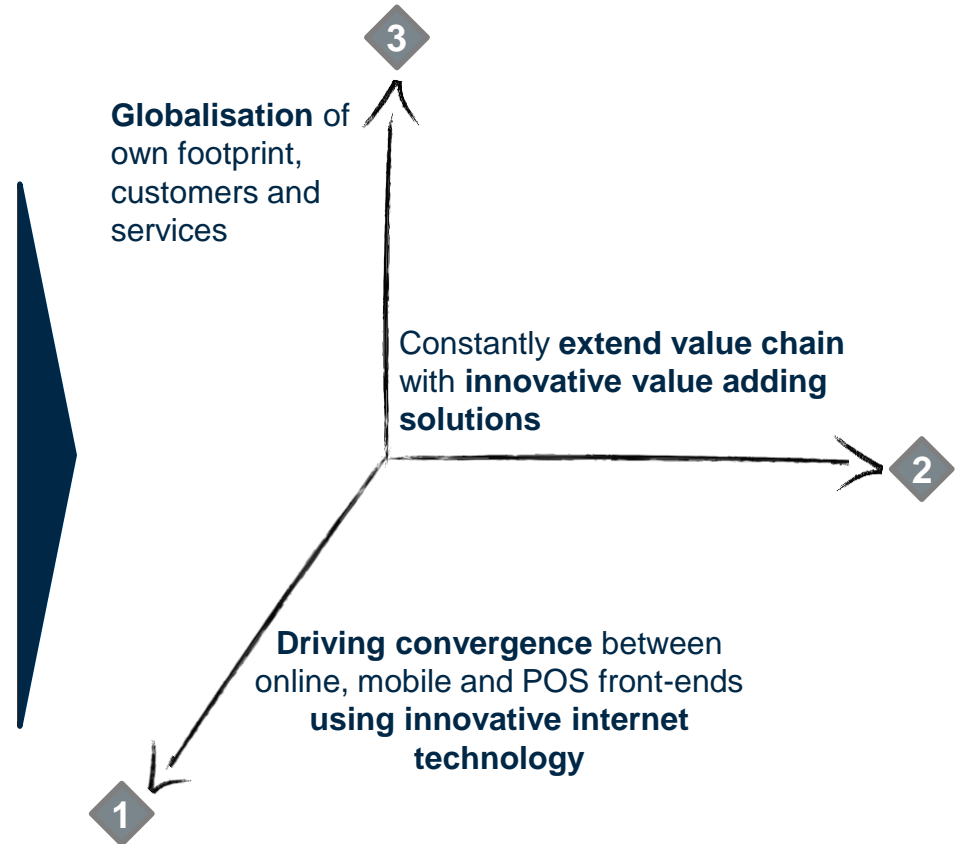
3

Globalisation of own footprint, customers and services

Constantly extend value chain with innovative value adding solutions

2

Driving convergence between online, mobile and POS front-ends using innovative internet technology

1